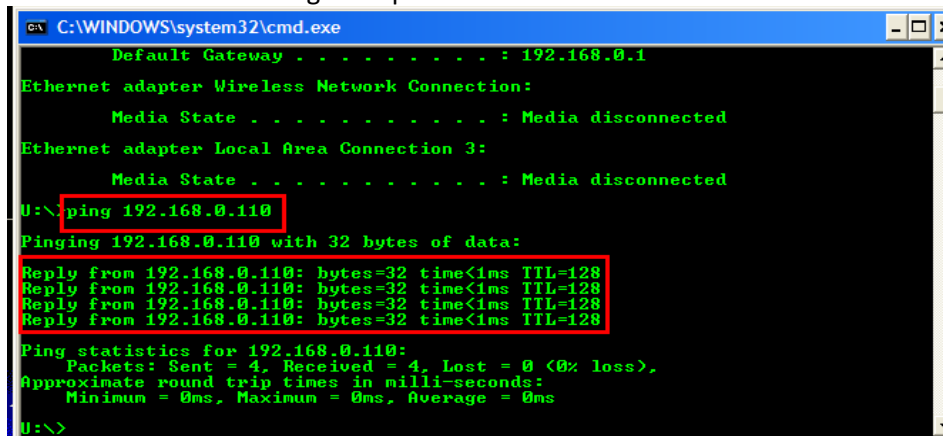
C:\WINDOWS\system32\cmd.exe

Default Gateway . . . . . . . . . : 192.168.0.1

Ethernet adapter Wireless Network Connection:

Media State . . . . . . . . . . . : Media disconnected

Ethernet adapter Local Area Connection 3:

Media State . . . . . . . . . . . : Media disconnected

U:\>ping 192.168.0.110

Pinging 192.168.0.110 with 32 bytes of data:

Reply from 192.168.0.110: bytes=32 time<1ms TTL=128
Reply from 192.168.0.110: bytes=32 time<1ms TTL=128
Reply from 192.168.0.110: bytes=32 time<1ms TTL=128
Reply from 192.168.0.110: bytes=32 time<1ms TTL=128

Ping statistics for 192.168.0.110:
Packets: Sent = 4, Received = 4, Lost = 0 (0% loss),
Approximate round trip times in milli-seconds:
Minimum = 0ms, Maximum = 0ms, Average = 0ms

U:\>